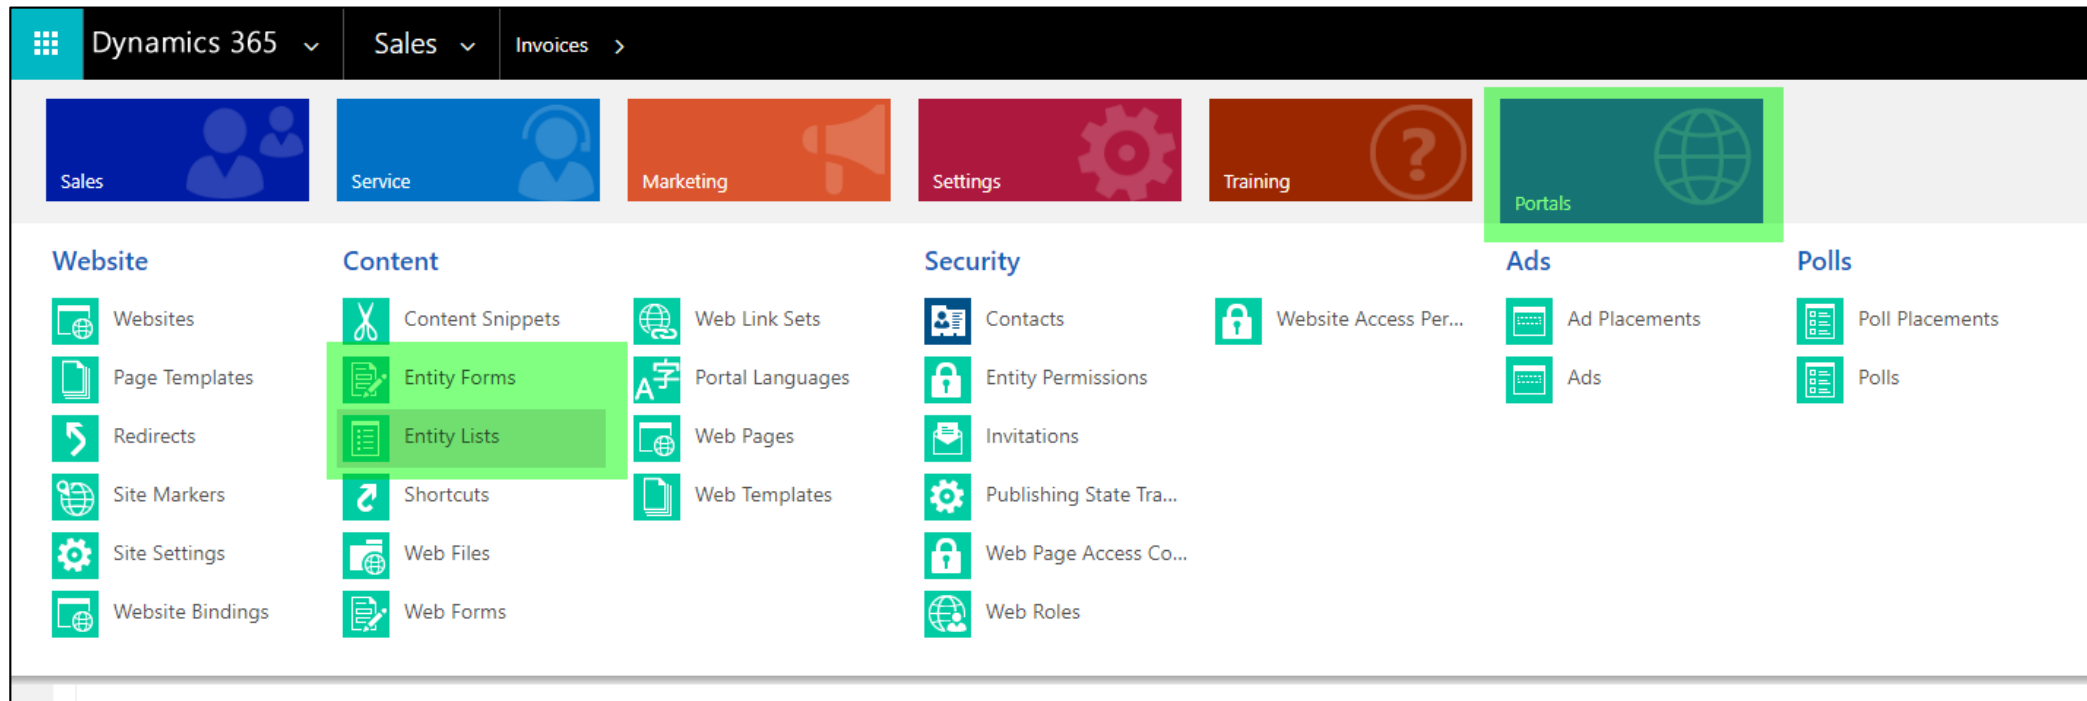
Dynamics 365 Sales Invoices >

Sales
Service
Marketing
Settings
Training
Portals

Website
Websites
Page Templates
Redirects
Site Markers
Site Settings
Website Bindings

Content
Content Snippets
Entity Forms
Entity Lists
Shortcuts
Web Files
Web Forms

Web Link Sets
Portal Languages
Web Pages
Web Templates

Security
Contacts
Entity Permissions
Invitations
Publishing State Tra...
Web Page Access Co...
Web Roles

Website Access Per...

Ads
Ad Placements
Ads

Polls
Poll Placements
Polls